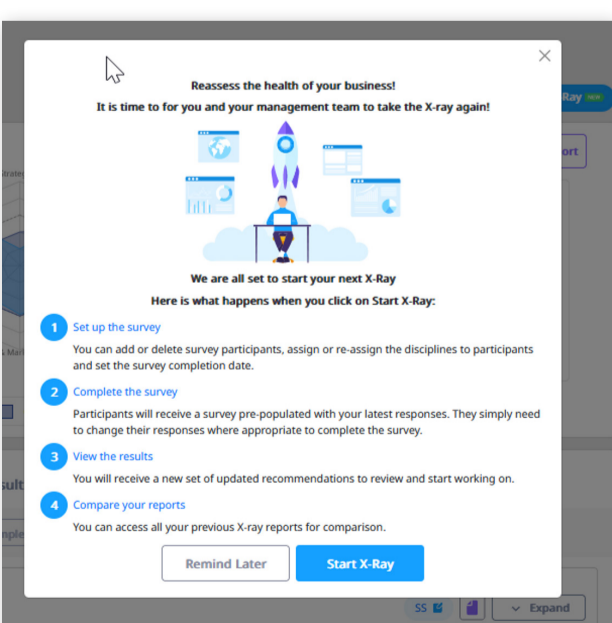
×

Reassess the health of your business!
It is time to for you and your management team to take the X-ray again!

We are all set to start your next X-Ray
Here is what happens when you click on Start X-Ray:

1 Set up the survey
You can add or delete survey participants, assign or re-assign the disciplines to participants and set the survey completion date.

2 Complete the survey
Participants will receive a survey pre-populated with your latest responses. They simply need to change their responses where appropriate to complete the survey.

3 View the results
You will receive a new set of updated recommendations to review and start working on.

4 Compare your reports
You can access all your previous X-ray reports for comparison.

Remind Later
Start X-Ray

Ray
ort
Strate
Ma
sult
mple
SS
Expand